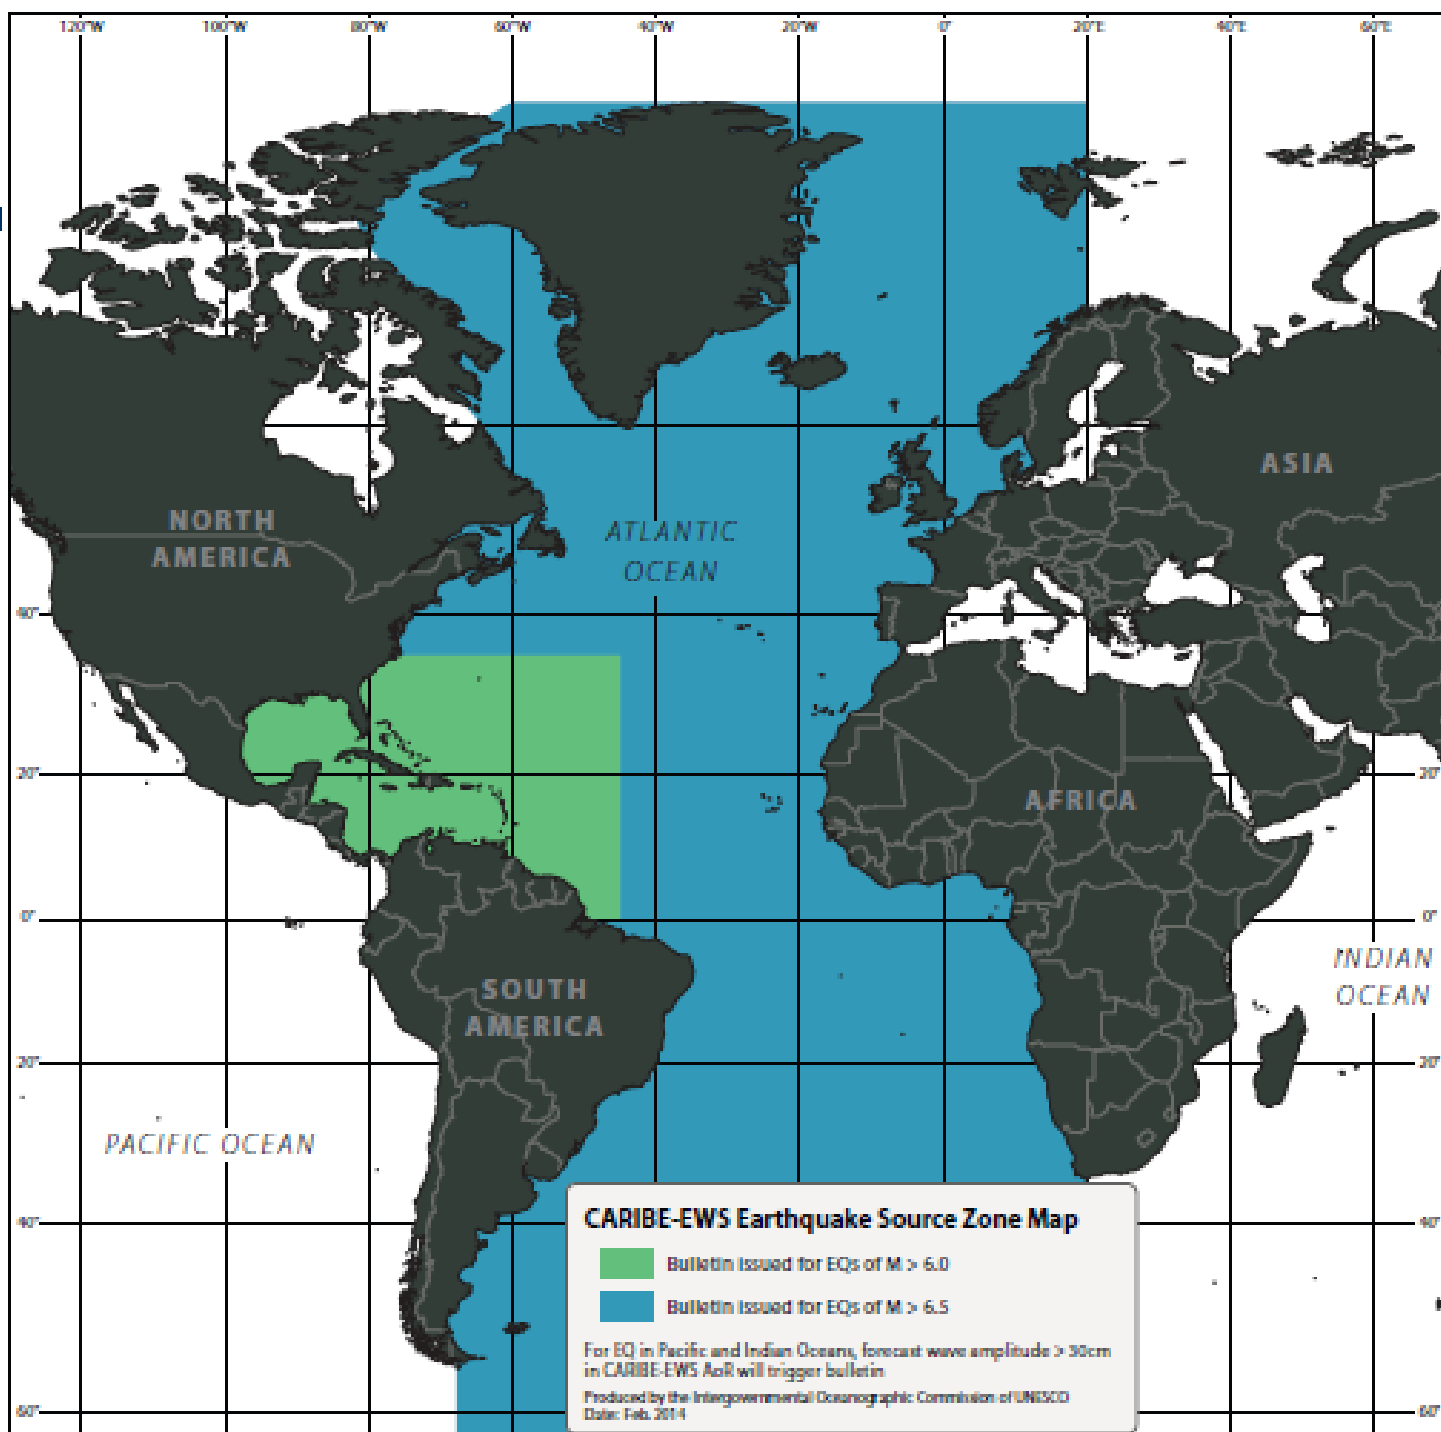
120°W 100°W 80°W 60°W 40°W 20°W 0° 20°E 40°E 60°E

NORTH AMERICA

ATLANTIC OCEAN

ASIA

40°

20°

AFRICA

20°

0°

0°

SOUTH AMERICA

INDIAN OCEAN

20°

20°

PACIFIC OCEAN

40°

40°

60°

60°

CARIBE-EWS Earthquake Source Zone Map

Bulletin issued for EQs of M > 6.0

Bulletin issued for EQs of M > 6.5

For EQ in Pacific and Indian Oceans, forecast wave amplitude > 30cm in CARIBE-EWS AoR will trigger bulletin

Produced by the Intergovernmental Oceanographic Commission of UNESCO
Date: Feb. 2014